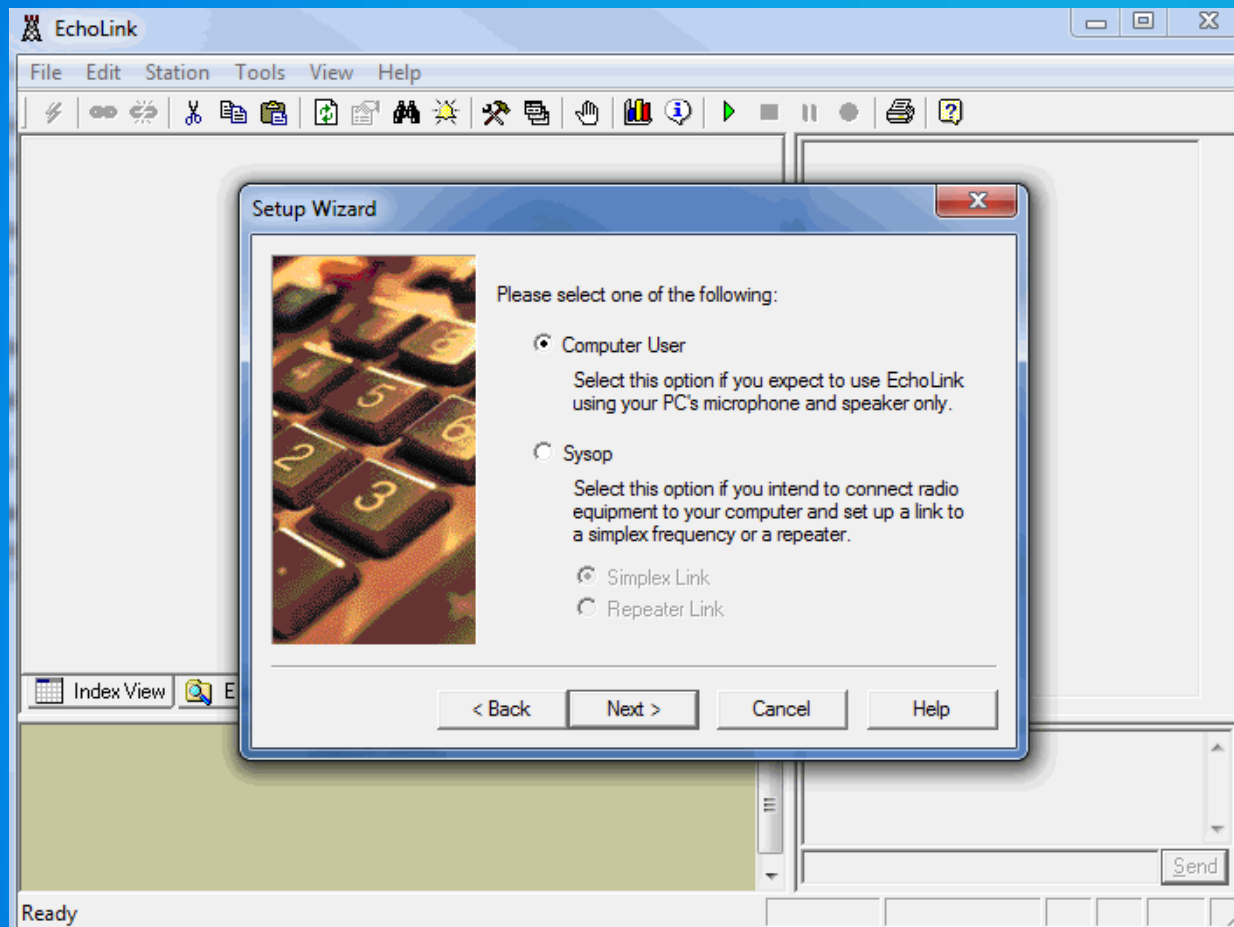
EchoLink

File Edit Station Tools View Help

Setup Wizard

Please select one of the following:

Computer User

Select this option if you expect to use EchoLink using your PC's microphone and speaker only.

Sysop

Select this option if you intend to connect radio equipment to your computer and set up a link to a simplex frequency or a repeater.

Simplex Link

Repeater Link

< Back Next > Cancel Help

Index View E

Send

Ready